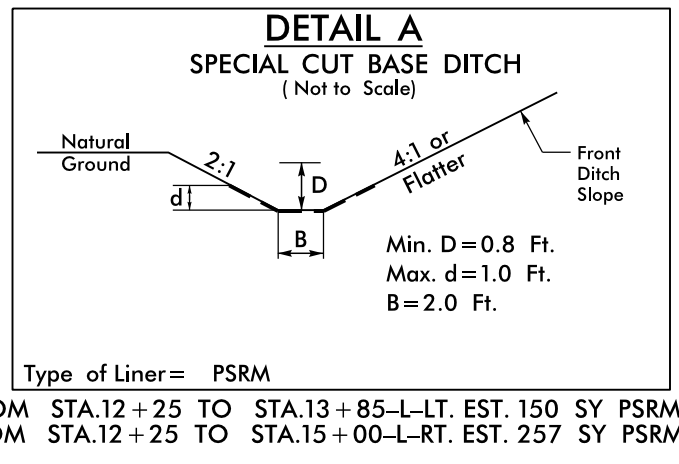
DETAIL A
SPECIAL CUT BASE DITCH
( Not to Scale)

Natural Ground

2:1

D

d

4:1 or Flatter

Front Ditch Slope

B

Min. D = 0.8 Ft.
Max. d = 1.0 Ft.
B = 2.0 Ft.

Type of Liner = PSRM

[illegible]M STA.12 + 25 TO STA.13 + 85–L–LT. EST. 150 SY PSRM
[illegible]M STA.12 + 25 TO STA.15 + 00–L–RT. EST. 257 SY PSR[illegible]